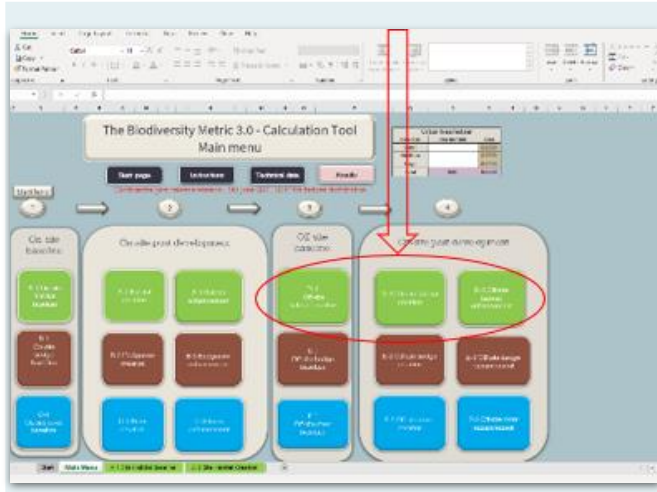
The Biodiversity Metric 3.0 - Calculation Tool
Main menu

Start page
Instructions
Technical data
Results

Start here

1
2
3
4

On-site baseline
On-site post development
Off-site baseline
Off-site post development

Start
Main Menu
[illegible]
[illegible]